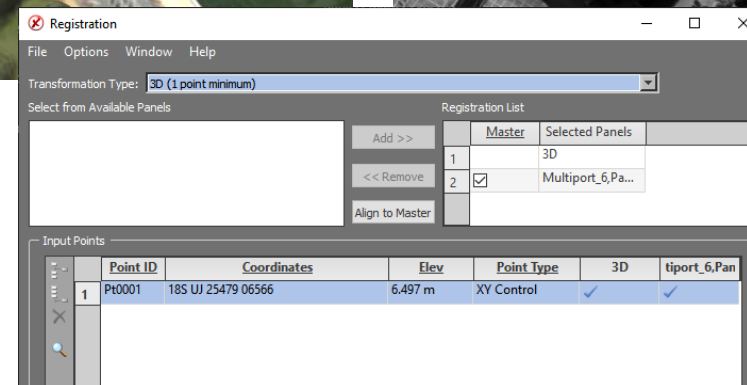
Registration

File Options Window Help

Transformation Type: 3D (1 point minimum)

Select from Available Panels

Add >>

<< Remove

Align to Master

Registration List

| | Master | Selected Panels |
|---|---|---|
| 1 | | 3D |
| 2 | ☑ | Multiport_6,Pa... |

Input Points

| | Point ID | Coordinates | Elev | Point Type | 3D | tiport_6,Pan |
|---|---|---|---|---|---|---|
| 1 | Pt0001 | 18S UJ 25479 06566 | 6.497 m | XY Control | ✓ | ✓ |